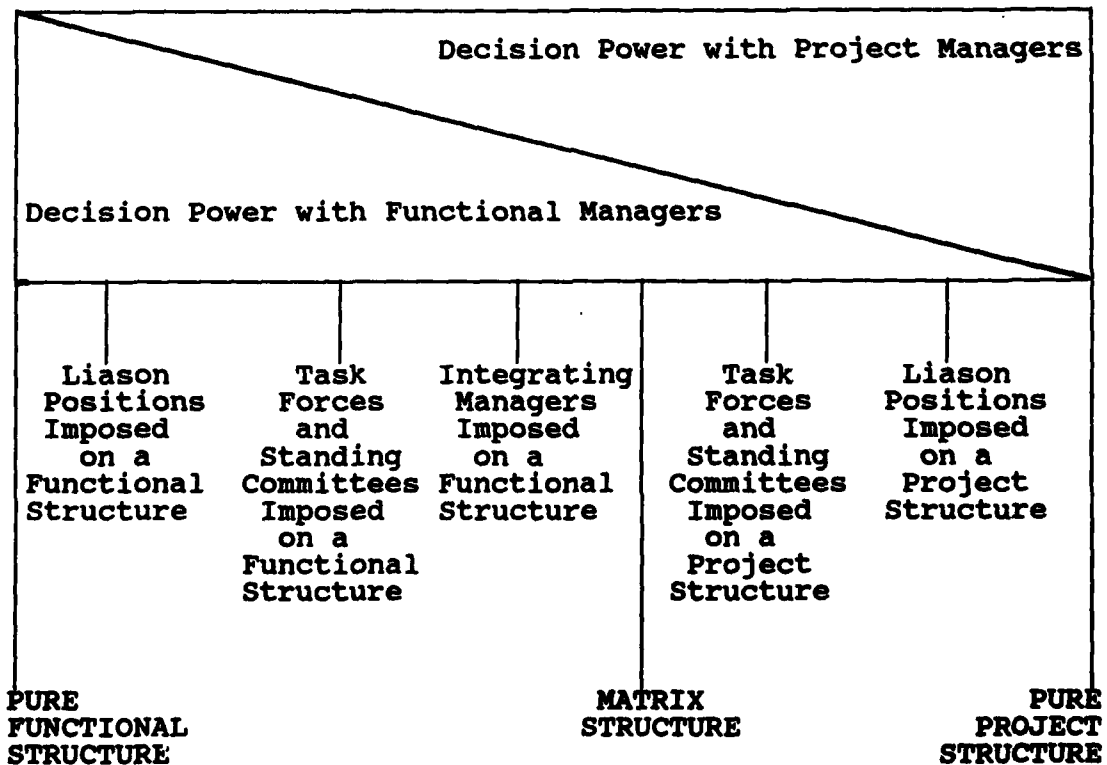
Decision Power with Project Managers

Decision Power with Functional Managers

Liason Positions Imposed on a Functional Structure

Task Forces and Standing Committees Imposed on a Functional Structure

Integrating Managers Imposed on a Functional Structure

Task Forces and Standing Committees Imposed on a Project Structure

Liason Positions Imposed on a Project Structure

PURE FUNCTIONAL STRUCTURE

MATRIX STRUCTURE

PURE PROJECT STRUCTURE